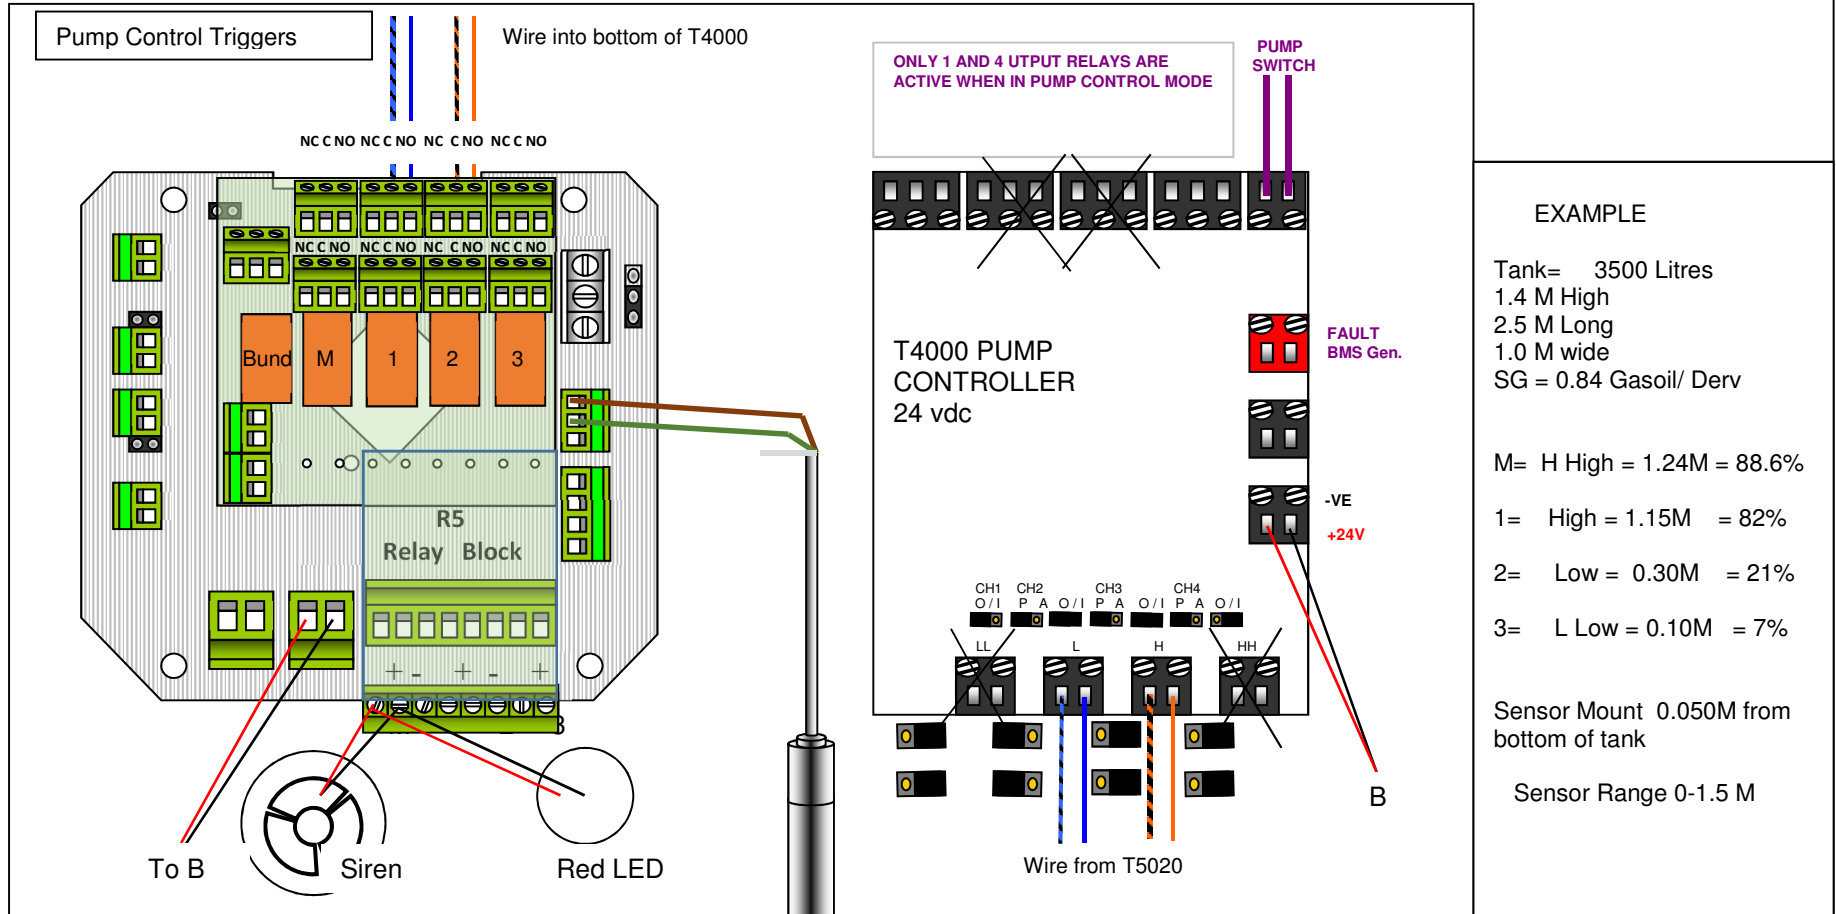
Pump Control Triggers

Wire into bottom of T4000

NC C NO NC C NO NC C NO NC C NO

NC C NO NC C NO NC C NO NC C NO

Bund M 1 2 3

R5
Relay Block

+ - + - +

To B

Siren

Red LED

ONLY 1 AND 4 UTPUT RELAYS ARE ACTIVE WHEN IN PUMP CONTROL MODE

PUMP SWITCH

T4000 PUMP CONTROLLER
24 vdc

FAULT
BMS Gen.

-VE

+24V

CH1 O / I CH2 P A O / I CH3 P A O / I CH4 P A O / I

LL L H HH

B

Wire from T5020

EXAMPLE

Tank= 3500 Litres
1.4 M High
2.5 M Long
1.0 M wide
SG = 0.84 Gasoil/ Derv

M= H High = 1.24M = 88.6%

1= High = 1.15M = 82%

2= Low = 0.30M = 21%

3= L Low = 0.10M = 7%

Sensor Mount 0.050M from bottom of tank

Sensor Range 0-1.5 M